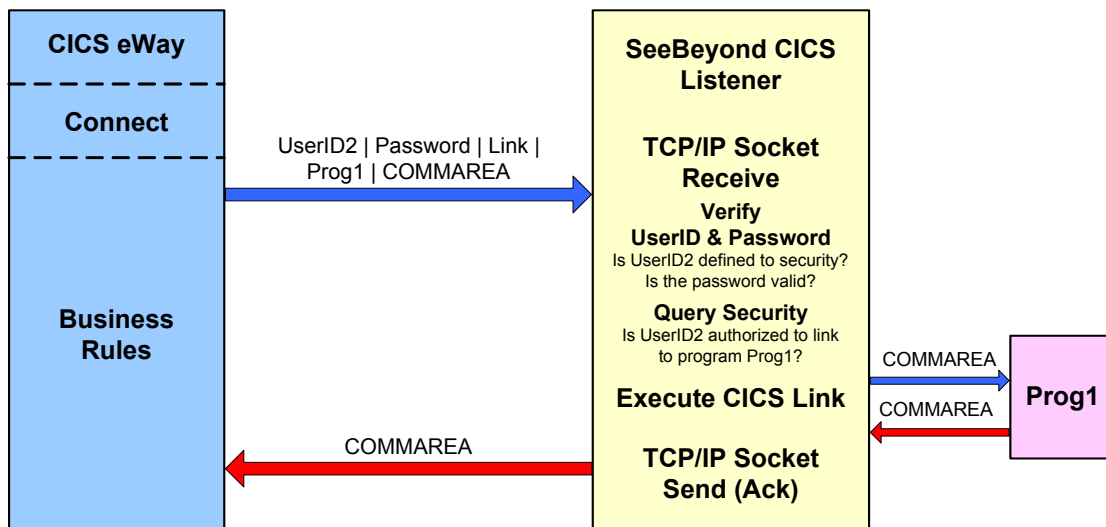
CICS eWay

Connect

Business Rules

UserID2 | Password | Link | Prog1 | COMMAREA

COMMAREA

SeeBeyond CICS Listener

TCP/IP Socket Receive

Verify UserID & Password
Is UserID2 defined to security?
Is the password valid?

Query Security
Is UserID2 authorized to link to program Prog1?

Execute CICS Link

TCP/IP Socket Send (Ack)

COMMAREA

COMMAREA

Prog1